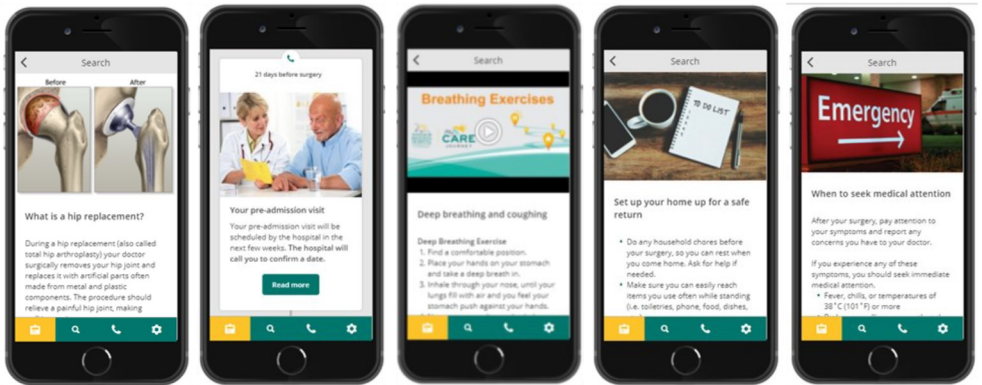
Search

Before

After

What is a hip replacement?

During a hip replacement (also called total hip arthroplasty) your doctor surgically removes your hip joint and replaces it with artificial parts often made from metal and plastic components. The procedure should relieve a painful hip joint, making

21 days before surgery

Your pre-admission visit

Your pre-admission visit will be scheduled by the hospital in the next few weeks. The hospital will call you to confirm a date.

Read more

Search

Breathing Exercises

CARE JOURNEY

Deep breathing and coughing

Deep Breathing Exercise
1. Find a comfortable position.
2. Place your hands on your stomach and take a deep breath in.
3. Inhale through your nose, until your lungs fill with air and you feel your stomach push against your hands.

Search

TO DO LIST

Set up your home up for a safe return

• Do any household chores before your surgery, so you can rest when you come home. Ask for help if needed.
• Make sure you can easily reach items you use often while standing (i.e. toiletries, phone, food, dishes,

Search

Emergency

When to seek medical attention

After your surgery, pay attention to your symptoms and report any concerns you have to your doctor.

If you experience any of these symptoms, you should seek immediate medical attention.

• Fever, chills, or temperatures of 38°C (101°F) or more